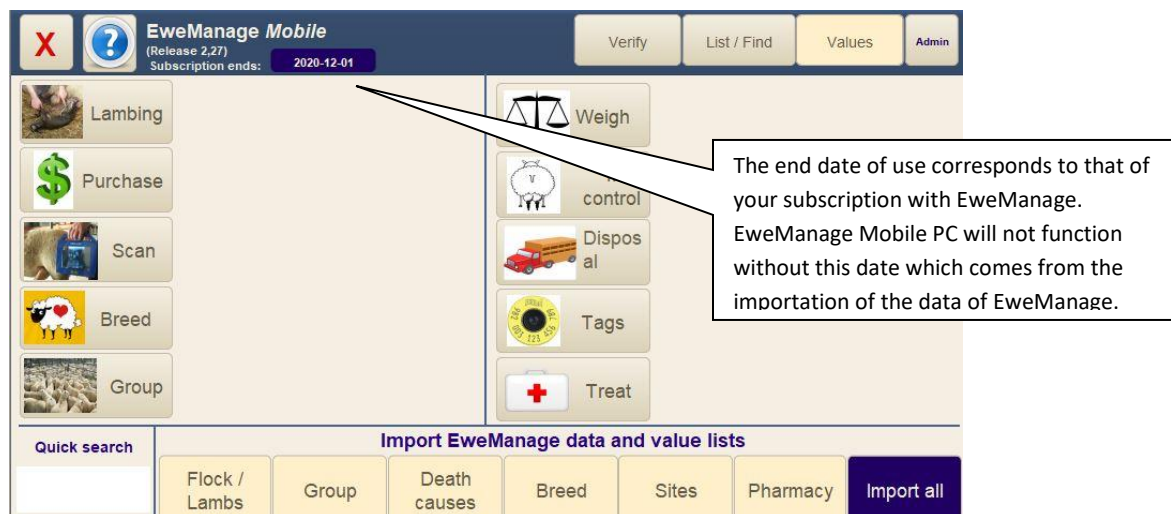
X

EweManage *Mobile*
(Release 2,27)
Subscription ends: 2020-12-01

Verify List / Find Values Admin

Lambing
Purchase
Scan
Breed
Group

Weigh
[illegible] control
Disposal
Tags
Treat

The end date of use corresponds to that of your subscription with EweManage. EweManage Mobile PC will not function without this date which comes from the importation of the data of EweManage.

Quick search

Import EweManage data and value lists

Flock / Lambs Group Death causes Breed Sites Pharmacy Import all